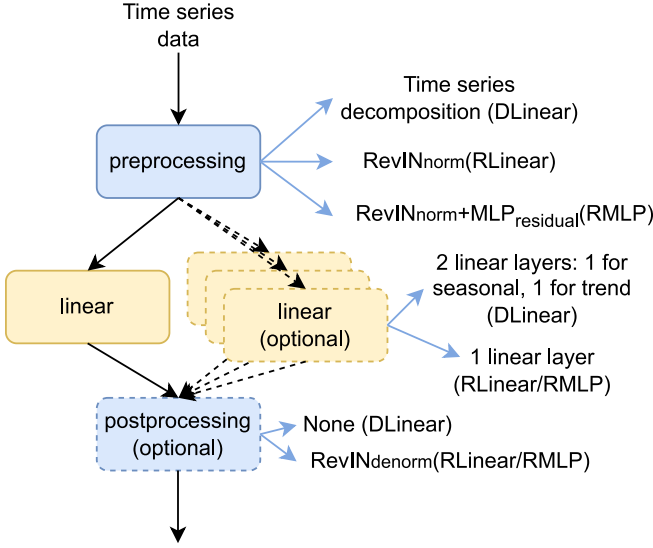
Time series data

preprocessing

Time series decomposition (DLinear)

RevIN$_{norm}$(RLinear)

RevIN$_{norm}$+MLP$_{residual}$(RMLP)

linear

linear (optional)

2 linear layers: 1 for seasonal, 1 for trend (DLinear)

1 linear layer (RLinear/RMLP)

postprocessing (optional)

None (DLinear)

RevIN$_{denorm}$(RLinear/RMLP)